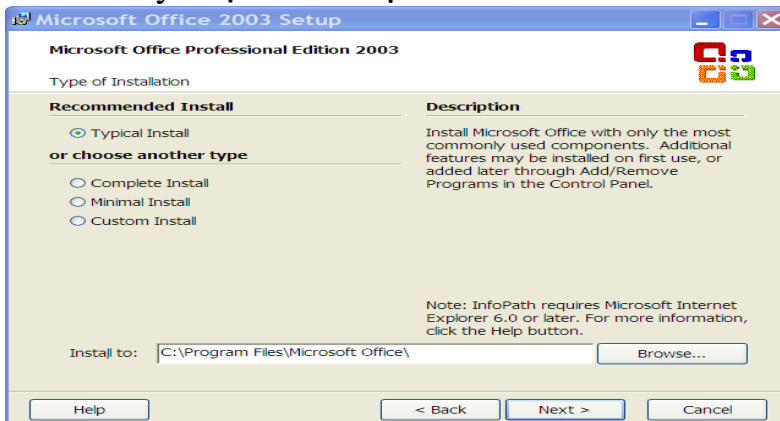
Microsoft Office 2003 Setup

Microsoft Office Professional Edition 2003

Type of Installation

Recommended Install

Typical Install

or choose another type

Complete Install

Minimal Install

Custom Install

Description

Install Microsoft Office with only the most commonly used components. Additional features may be installed on first use, or added later through Add/Remove Programs in the Control Panel.

Note: InfoPath requires Microsoft Internet Explorer 6.0 or later. For more information, click the Help button.

Install to: C:\Program Files\Microsoft Office\

Browse...

Help

< Back

Next >

Cancel